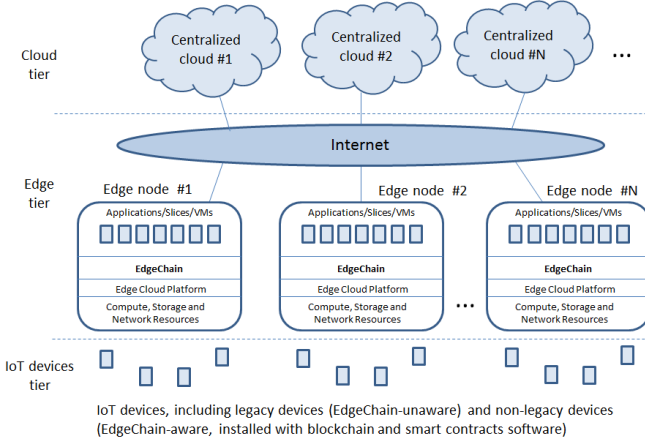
Cloud tier

Centralized cloud #1

Centralized cloud #2

Centralized cloud #N

...

Internet

Edge tier

Edge node #1

Applications/Slices/VMs

EdgeChain

Edge Cloud Platform

Compute, Storage and Network Resources

Edge node #2

Applications/Slices/VMs

EdgeChain

Edge Cloud Platform

Compute, Storage and Network Resources

...

Edge node #N

Applications/Slices/VMs

EdgeChain

Edge Cloud Platform

Compute, Storage and Network Resources

IoT devices tier

IoT devices, including legacy devices (EdgeChain-unaware) and non-legacy devices (EdgeChain-aware, installed with blockchain and smart contracts software)